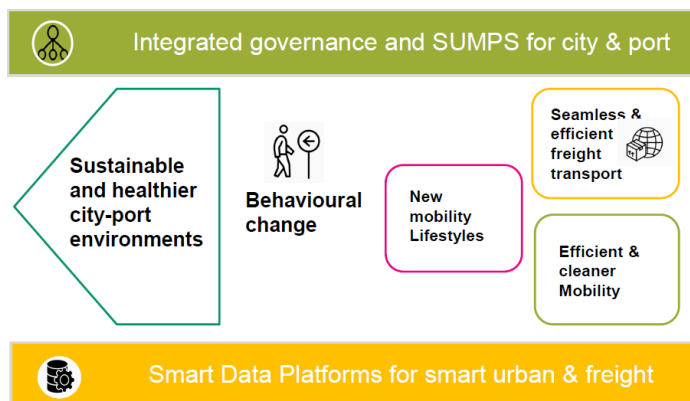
Integrated governance and SUMPS for city & port

Sustainable and healthier city-port environments

Behavioural change

New mobility Lifestyles

Seamless & efficient freight transport

Efficient & cleaner Mobility

Smart Data Platforms for smart urban & freight